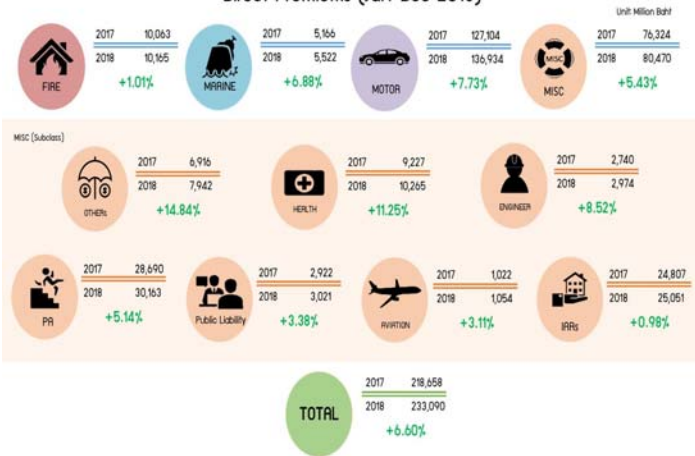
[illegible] Premiums ([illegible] 2018)

Unit Million Baht

FIRE
2017 10,063
2018 10,165
+1.01%

MARINE
2017 5,166
2018 5,522
+6.88%

MOTOR
2017 127,104
2018 136,934
+7.73%

MISC
MISC
2017 76,324
2018 80,470
+5.43%

MISC (Subclass)

OTHERs
2017 6,916
2018 7,942
+14.84%

HEALTH
2017 9,227
2018 10,265
+11.25%

ENGINEER
2017 2,740
2018 2,974
+8.52%

PA
2017 28,690
2018 30,163
+5.14%

Public Liability
2017 2,922
2018 3,021
+3.38%

AVIATION
2017 1,022
2018 1,054
+3.11%

IARs
2017 24,807
2018 25,051
+0.98%

TOTAL
2017 218,658
2018 233,090
+6.60%